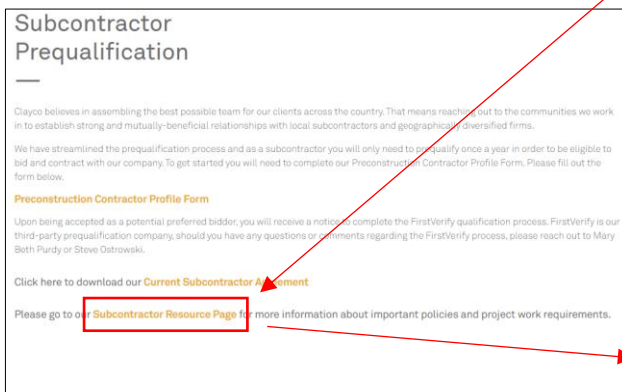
Subcontractor Prequalification

Clayco believes in assembling the best possible team for our clients across the country. That means reaching out to the communities we work in to establish strong and mutually-beneficial relationships with local subcontractors and geographically diversified firms.

We have streamlined the prequalification process and as a subcontractor you will only need to prequalify once a year in order to be eligible to bid and contract with our company. To get started you will need to complete our Preconstruction Contractor Profile Form. Please fill out the form below.

Preconstruction Contractor Profile Form

Upon being accepted as a potential preferred bidder, you will receive a notice to complete the FirstVerify qualification process. FirstVerify is our third-party prequalification company, should you have any questions or comments regarding the FirstVerify process, please reach out to Mary Beth Purdy or Steve Ostrowski.

Click here to download our Current Subcontractor Agreement

Please go to our Subcontractor Resource Page for more information about important policies and project work requirements.